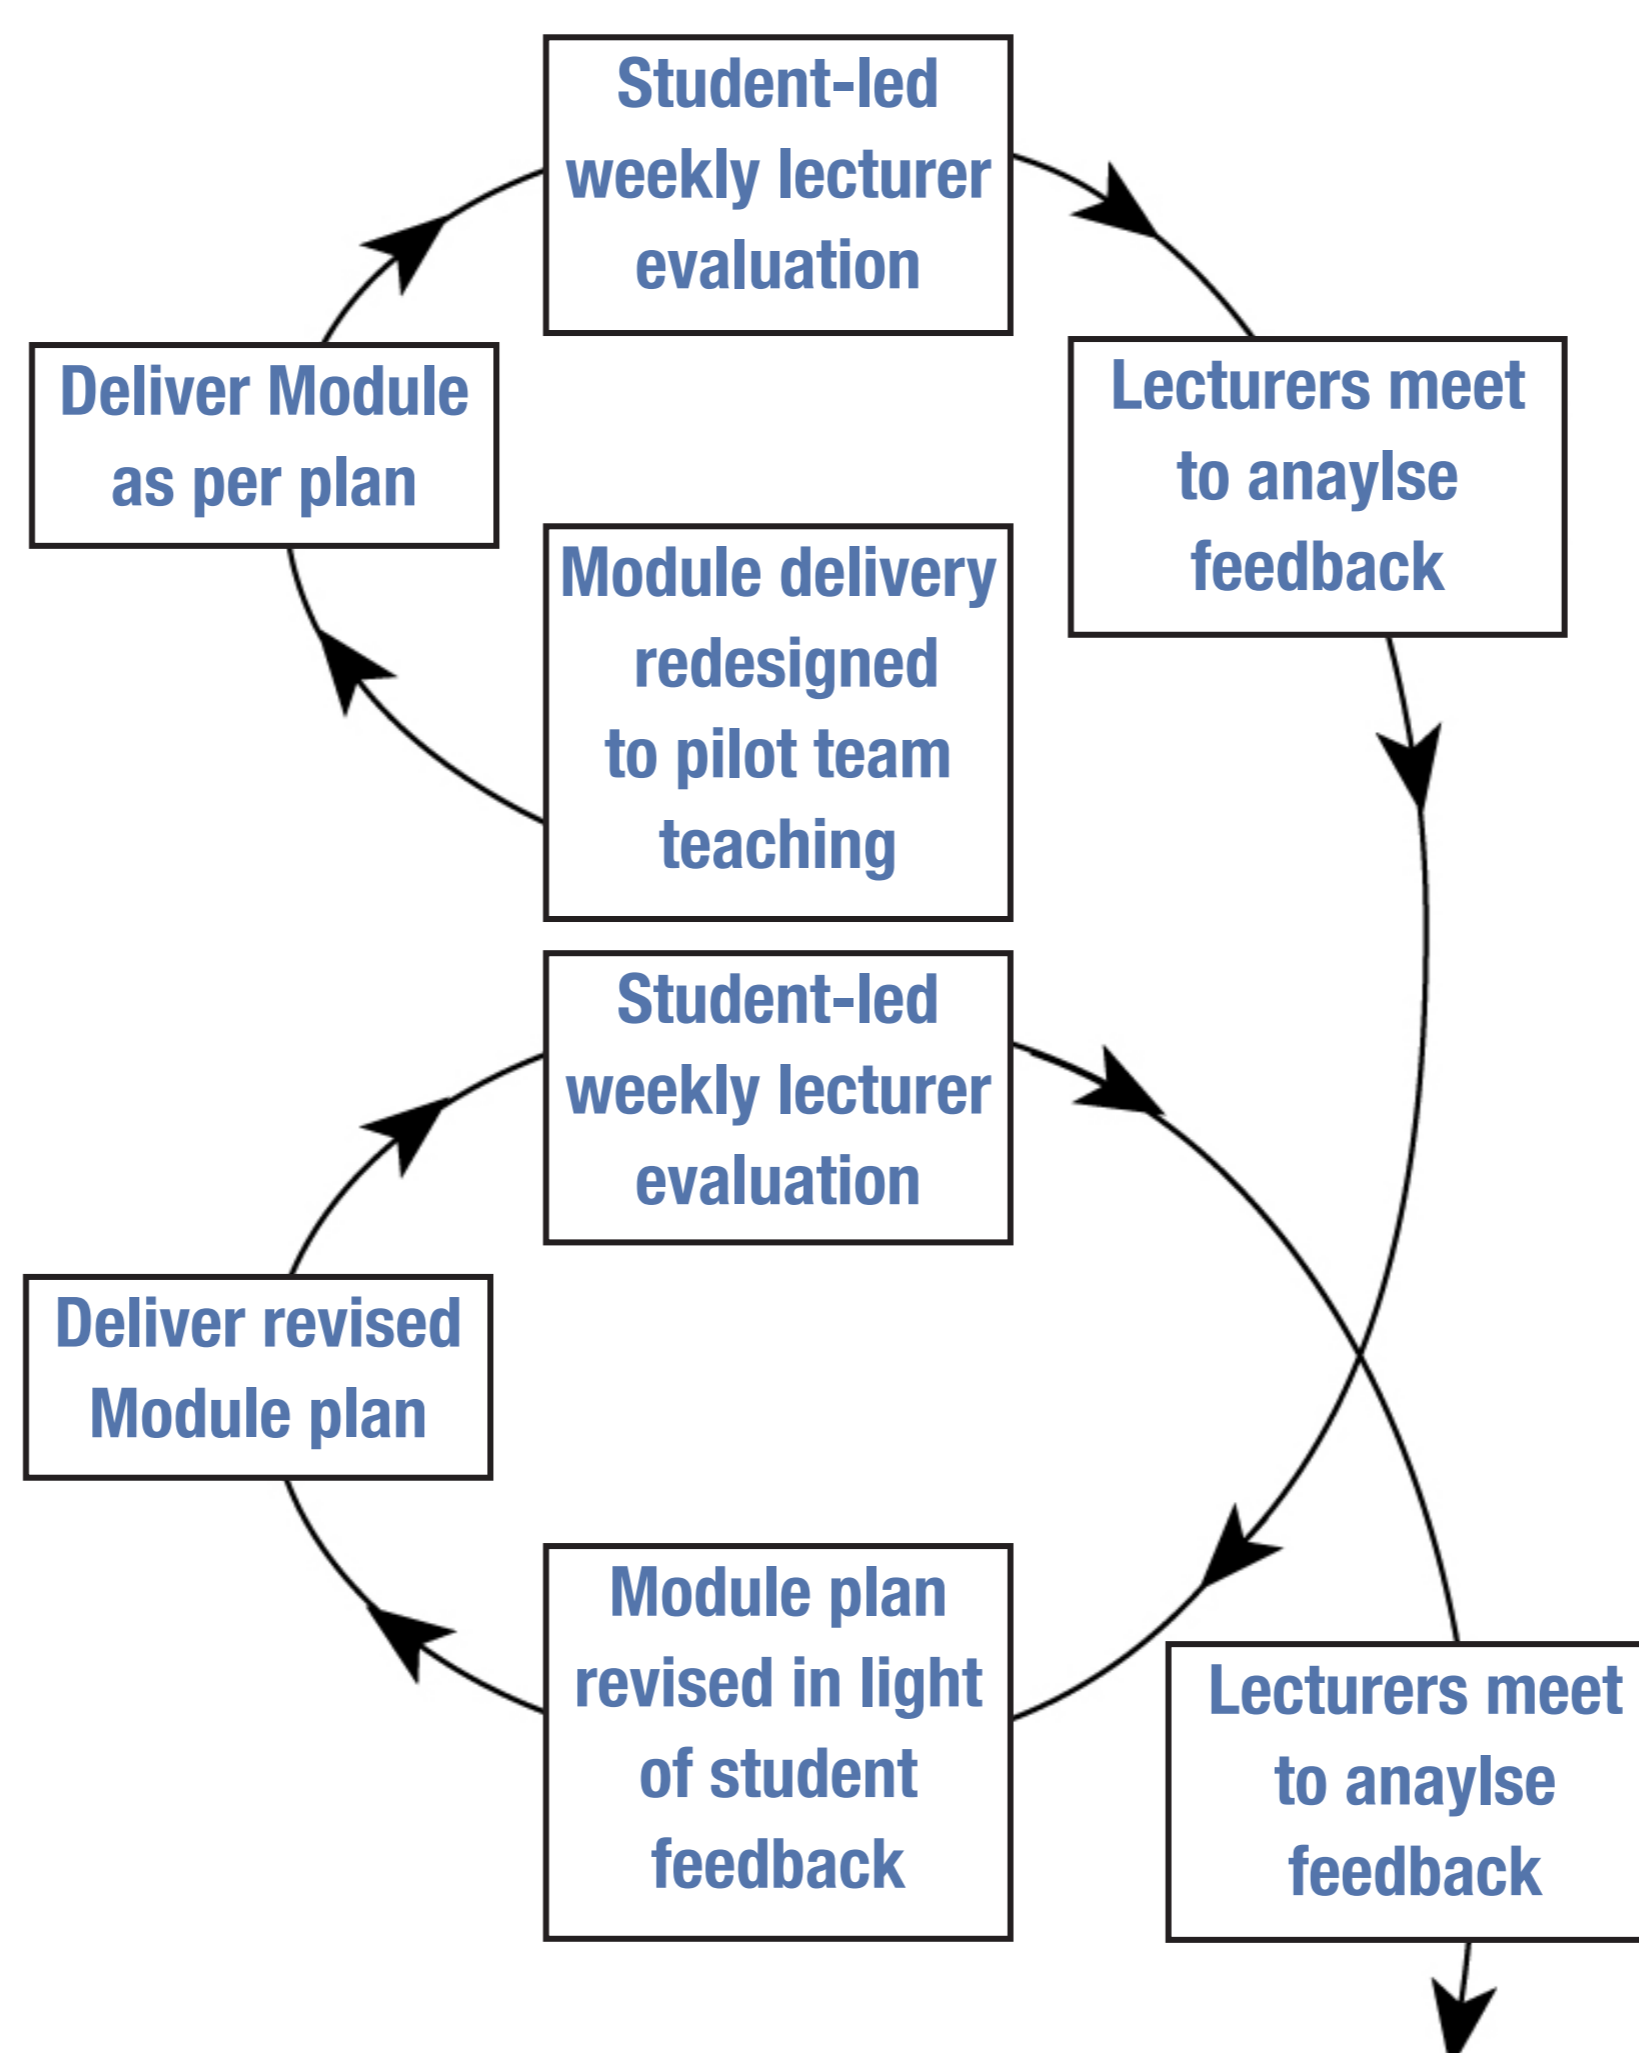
Student-led weekly lecturer evaluation

Deliver Module as per plan

Lecturers meet to anaylse feedback

Module delivery redesigned to pilot team teaching

Student-led weekly lecturer evaluation

Deliver revised Module plan

Module plan revised in light of student feedback

Lecturers meet to anaylse feedback